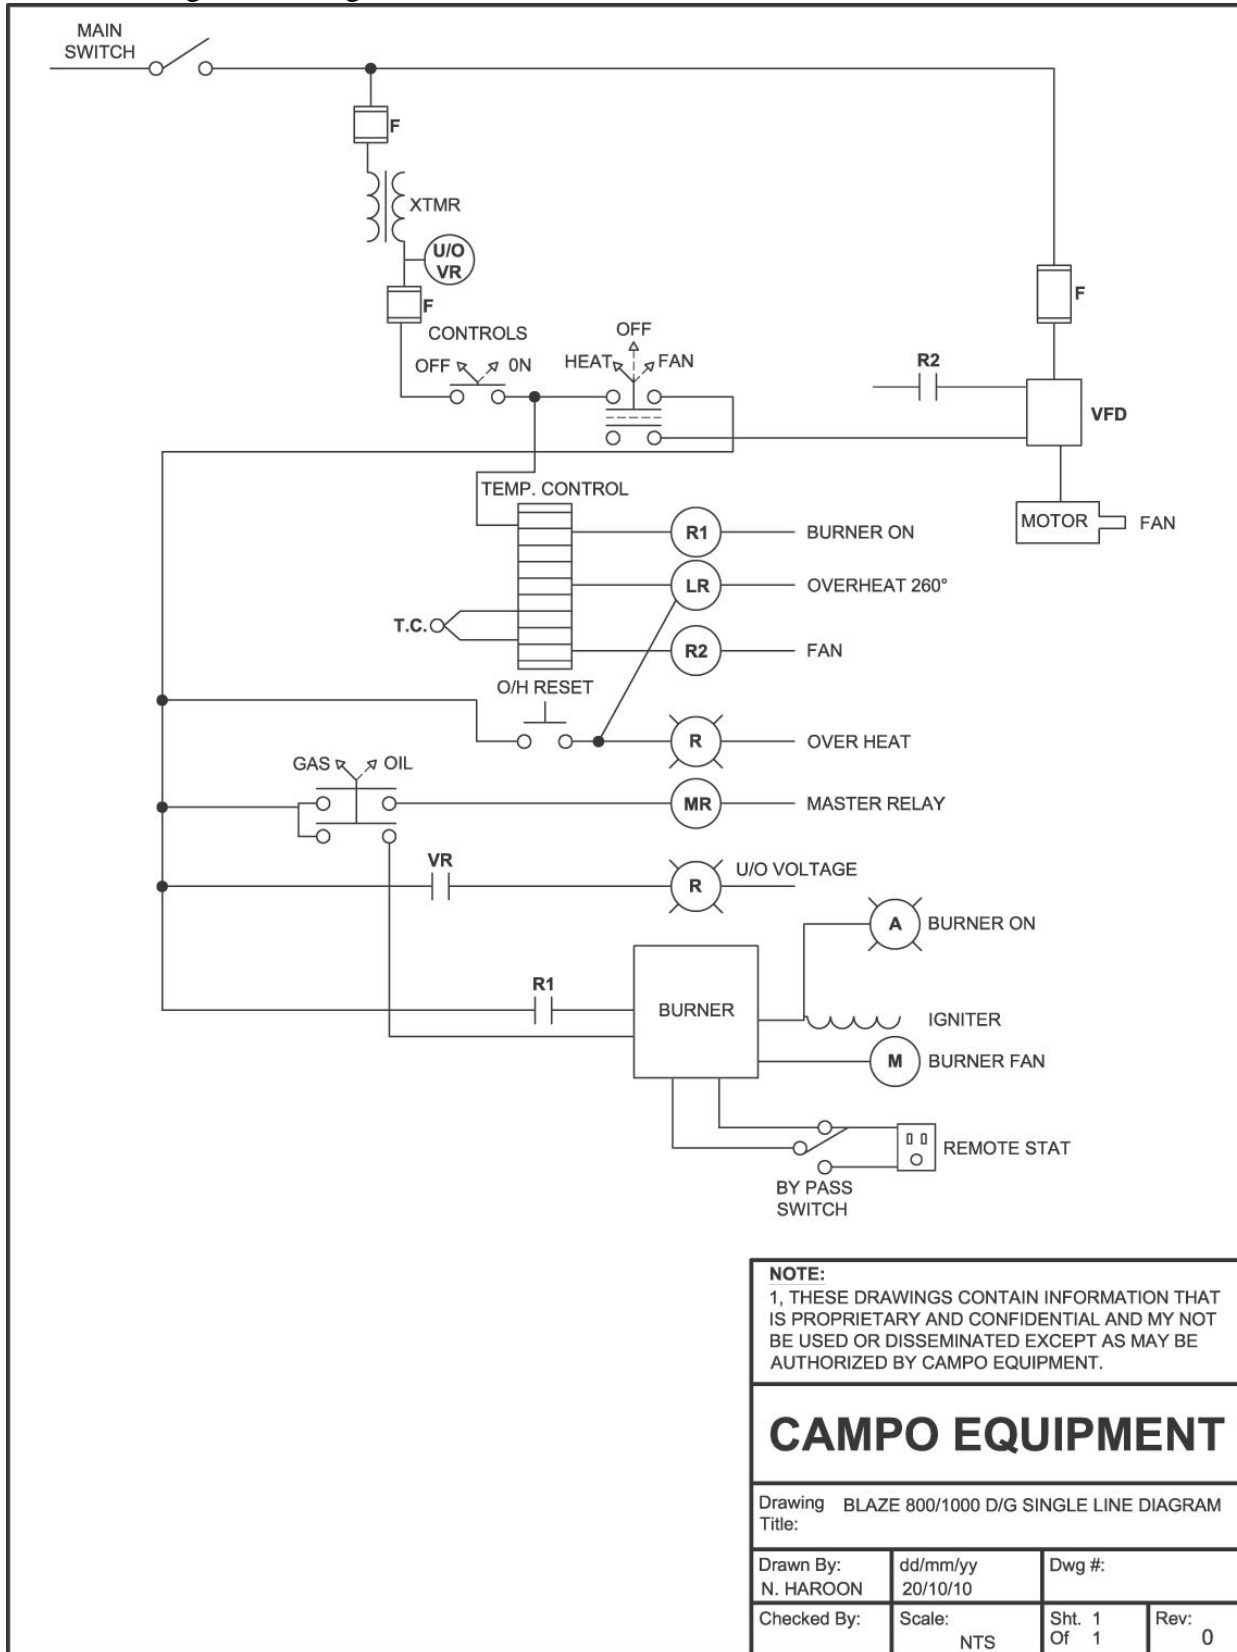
MAIN SWITCH

F

XTMR

U/O VR

F

CONTROLS

OFF ON

OFF

HEAT FAN

R2

F

VFD

TEMP. CONTROL

MOTOR FAN

R1 BURNER ON

LR OVERHEAT 260°

T.C.

R2 FAN

O/H RESET

R OVER HEAT

GAS OIL

MR MASTER RELAY

VR

R U/O VOLTAGE

A BURNER ON

R1

BURNER

IGNITER

M BURNER FAN

REMOTE STAT

BY PASS SWITCH

NOTE:
1, THESE DRAWINGS CONTAIN INFORMATION THAT IS PROPRIETARY AND CONFIDENTIAL AND MY NOT BE USED OR DISSEMINATED EXCEPT AS MAY BE AUTHORIZED BY CAMPO EQUIPMENT.

CAMPO EQUIPMENT

| Drawing Title: | BLAZE 800/1000 D/G SINGLE LINE DIAGRAM | | |
|---|---|---|---|
| Drawn By: N. HAROON | dd/mm/yy 20/10/10 | Dwg #: | |
| Checked By: | Scale: NTS | Sht. 1 Of 1 | Rev: 0 |